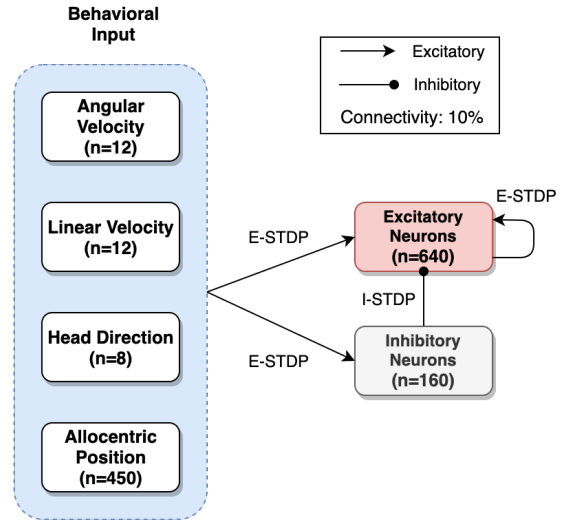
Behavioral Input

Excitatory

Inhibitory

Connectivity: 10%

Angular Velocity (n=12)

Linear Velocity (n=12)

Head Direction (n=8)

Allocentric Position (n=450)

E-STDP

E-STDP

E-STDP

Excitatory Neurons (n=640)

I-STDP

Inhibitory Neurons (n=160)